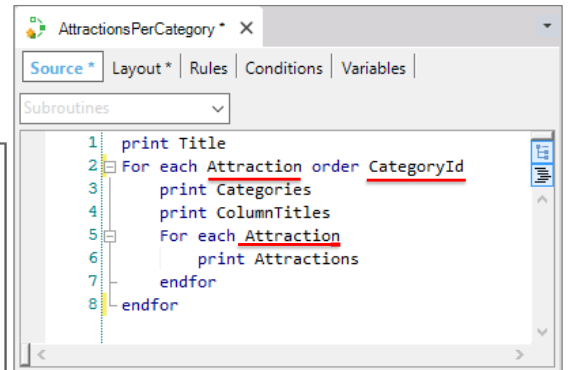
AttractionsPerCategory * ×

Source * | Layout * | Rules | Conditions | Variables

Subroutines

1 print Title
2 For each Attraction order CategoryId
3 print Categories
4 print ColumnTitles
5 For each Attraction
6 print Attractions
7 endfor
8 endfor